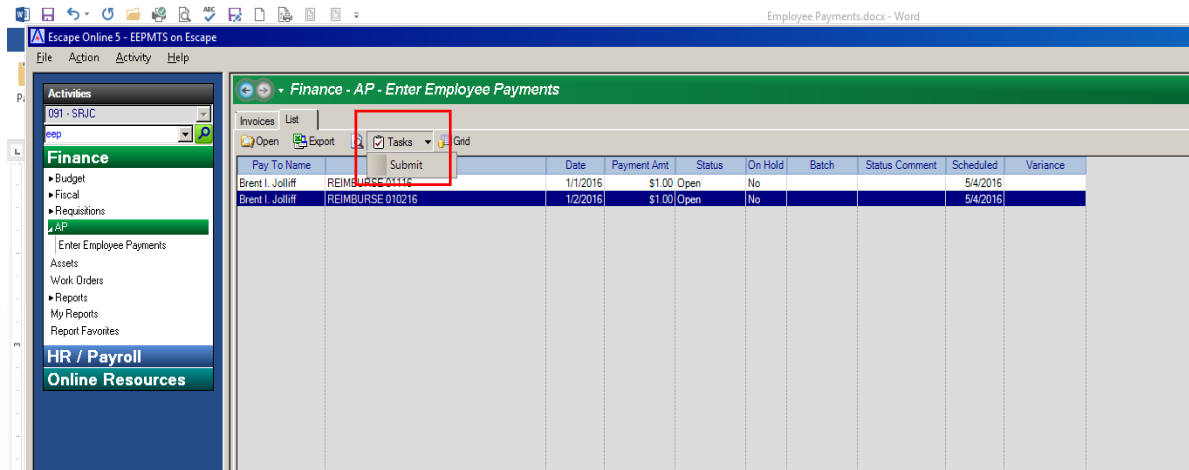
Employee Payments.docx - Word

Escape Online 5 - EEPMTS on Escape

File Action Activity Help

Activities
091 - SRJC
eep

Finance
▸Budget
▸Fiscal
▸Requisitions
AP
Enter Employee Payments
Assets
Work Orders
▸Reports
My Reports
Report Favorites

HR / Payroll
Online Resources

Finance - AP - Enter Employee Payments

Invoices List

Open Export Tasks Grid
Submit

| Pay To Name | | Date | Payment Amt | Status | On Hold | Batch | Status Comment | Scheduled | Variance |
|---|---|---|---|---|---|---|---|---|---|
| Brent I. Jolliff | REIMBURSE 01116 | 1/1/2016 | $1.00 | Open | No | | | 5/4/2016 | |
| Brent I. Jolliff | REIMBURSE 010216 | 1/2/2016 | $1.00 | Open | No | | | 5/4/2016 | |